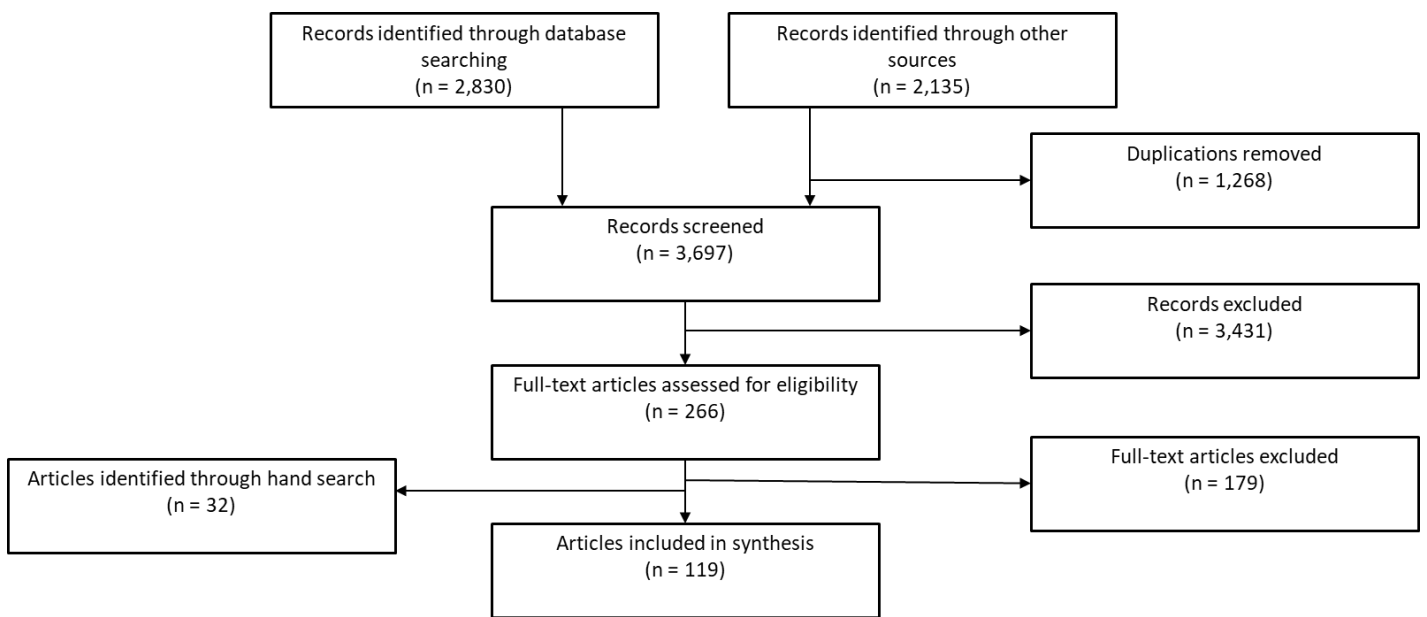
Records identified through database searching
(n = 2,830)

Records identified through other sources
(n = 2,135)

Duplications removed
(n = 1,268)

Records screened
(n = 3,697)

Records excluded
(n = 3,431)

Full-text articles assessed for eligibility
(n = 266)

Articles identified through hand search
(n = 32)

Full-text articles excluded
(n = 179)

Articles included in synthesis
(n = 119)